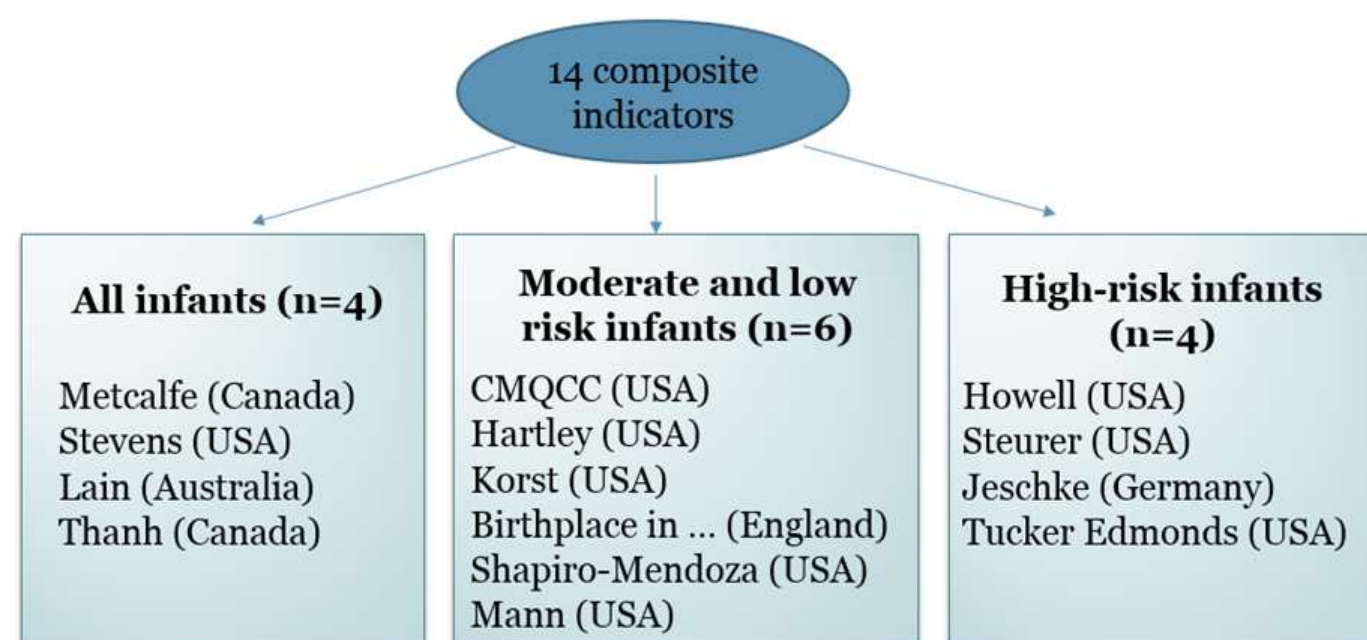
14 composite indicators

All infants (n=4)

Metcalfe (Canada)
Stevens (USA)
Lain (Australia)
Thanh (Canada)

Moderate and low risk infants (n=6)

CMQCC (USA)
Hartley (USA)
Korst (USA)
Birthplace in … (England)
Shapiro-Mendoza (USA)
Mann (USA)

High-risk infants (n=4)

Howell (USA)
Steurer (USA)
Jeschke (Germany)
Tucker Edmonds (USA)